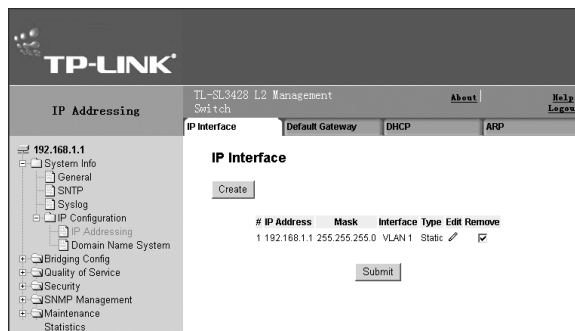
TP-LINK®

IP Addressing

TL-SL3428 L2 Management Switch

About | Help Logon

IP Interface | Default Gateway | DHCP | ARP

192.168.1.1
System Info
General
SNTP
Syslog
IP Configuration
IP Addressing
Domain Name System
Bridging Config
Quality of Service
Security
SNMP Management
Maintenance
Statistics

IP Interface

Create

| # | IP Address | Mask | Interface | Type | Edit | Remove |
|---|---|---|---|---|---|---|
| 1 | 192.168.1.1 | 255.255.255.0 | VLAN 1 | Static | | ☑ |

Submit